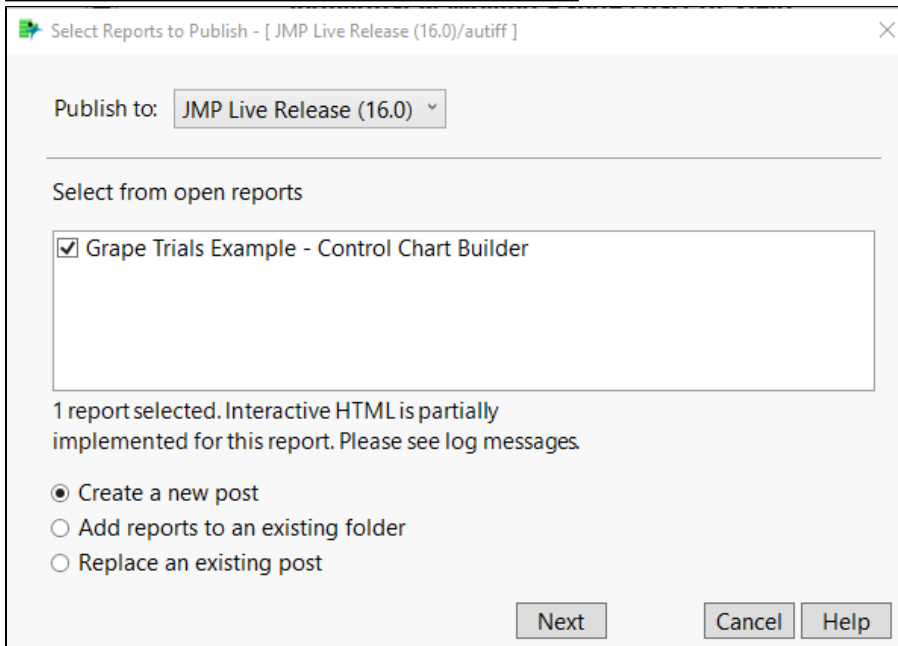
Select Reports to Publish - [ JMP Live Release (16.0)/autiff ]

Publish to: JMP Live Release (16.0)

Select from open reports

☑ Grape Trials Example - Control Chart Builder

1 report selected. Interactive HTML is partially implemented for this report. Please see log messages.

◉ Create a new post
○ Add reports to an existing folder
○ Replace an existing post

Next Cancel Help